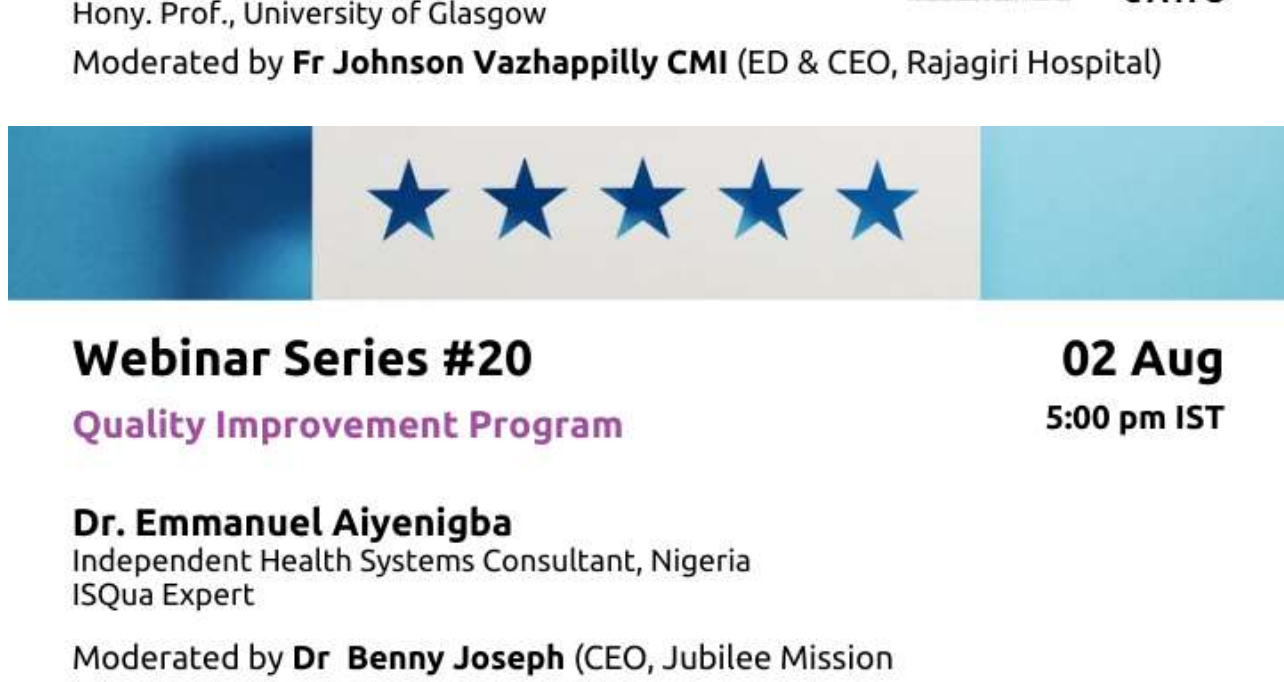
Hony. Prof., University of Glasgow

Moderated by **Fr Johnson Vazhappilly CMI** (ED & CEO, Rajagiri Hospital)

**Webinar Series #20**

**Quality Improvement Program**

**02 Aug**

**5:00 pm IST**

**Dr. Emmanuel Aiyenigba**
Independent Health Systems Consultant, Nigeria
ISQua Expert

Moderated by **Dr Benny Joseph** (CEO, Jubilee Mission